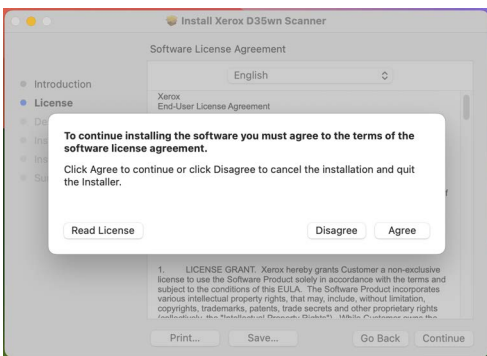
Install Xerox D35wn Scanner

Software License Agreement

Introduction
License
De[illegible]
Ins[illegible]
Ins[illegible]
Su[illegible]

English

Xerox
End-User License Agreement

To continue installing the software you must agree to the terms of the software license agreement.

Click Agree to continue or click Disagree to cancel the installation and quit the Installer.

Read License

Disagree

Agree

1. LICENSE GRANT. Xerox hereby grants Customer a non-exclusive license to use the Software Product solely in accordance with the terms and subject to the conditions of this EULA. The Software Product incorporates various intellectual property rights, that may, include, without limitation, copyrights, trademarks, patents, trade secrets and other proprietary rights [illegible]

Print...

Save...

Go Back

Continue